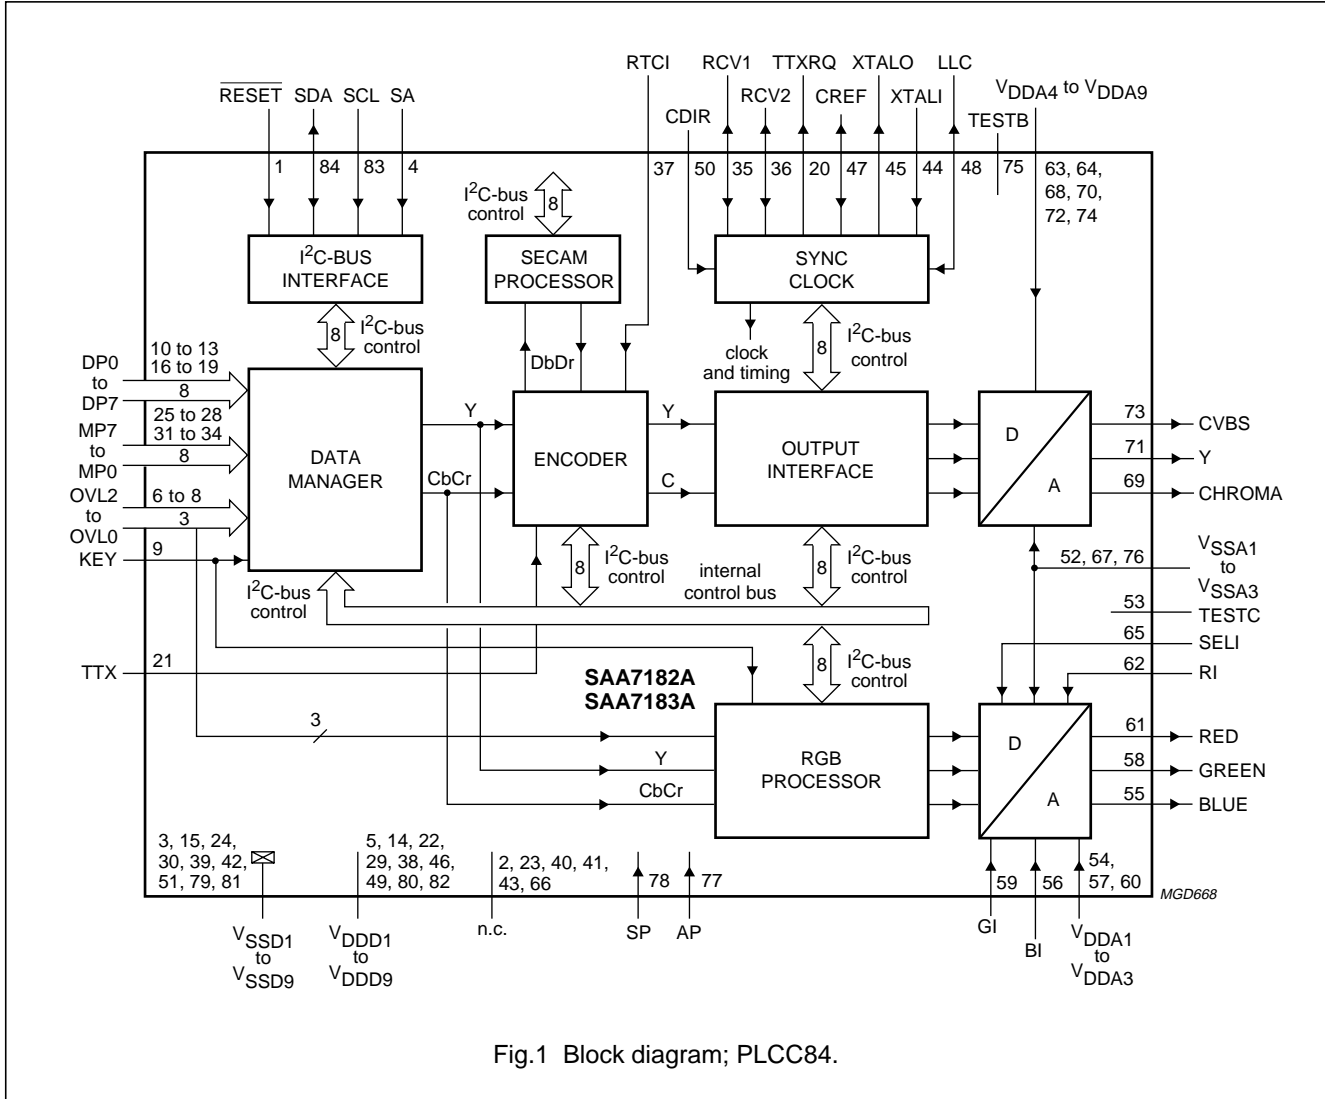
$\overline{RESET}$ SDA SCL SA

1 84 83 4

RTCI

RCV1 RCV2 TTXRQ CREF XTALO XTALI LLC

CDIR

$V_{DDA4}$ to $V_{DDA9}$

TESTB

37 50 35 36 20 47 45 44 48 75

63, 64, 68, 70, 72, 74

$I^2C$-bus control 8

$I^2C$-BUS INTERFACE

SECAM PROCESSOR

SYNC CLOCK

8 $I^2C$-bus control

DbDr

clock and timing

8 $I^2C$-bus control

DP0 to DP7

10 to 13 16 to 19

8

MP7 to MP0

25 to 28 31 to 34

8

OVL2 to OVL0

6 to 8

3

KEY

9

DATA MANAGER

Y

CbCr

ENCODER

Y

C

OUTPUT INTERFACE

D

A

73 CVBS

71 Y

69 CHROMA

$I^2C$-bus control

8 $I^2C$-bus control

internal control bus

8 $I^2C$-bus control

52, 67, 76

$V_{SSA1}$ to $V_{SSA3}$

53 TESTC

65 SELI

62 RI

TTX

21

8 $I^2C$-bus control

SAA7182A SAA7183A

3

Y

CbCr

RGB PROCESSOR

D

A

61 RED

58 GREEN

55 BLUE

3, 15, 24, 30, 39, 42, 51, 79, 81

5, 14, 22, 29, 38, 46, 49, 80, 82

2, 23, 40, 41, 43, 66

78

77

59 56

54, 57, 60

MGD668

$V_{SSD1}$ to $V_{SSD9}$

$V_{DDD1}$ to $V_{DDD9}$

n.c.

SP

AP

GI

BI

$V_{DDA1}$ to $V_{DDA3}$

Fig.1 Block diagram; PLCC84.